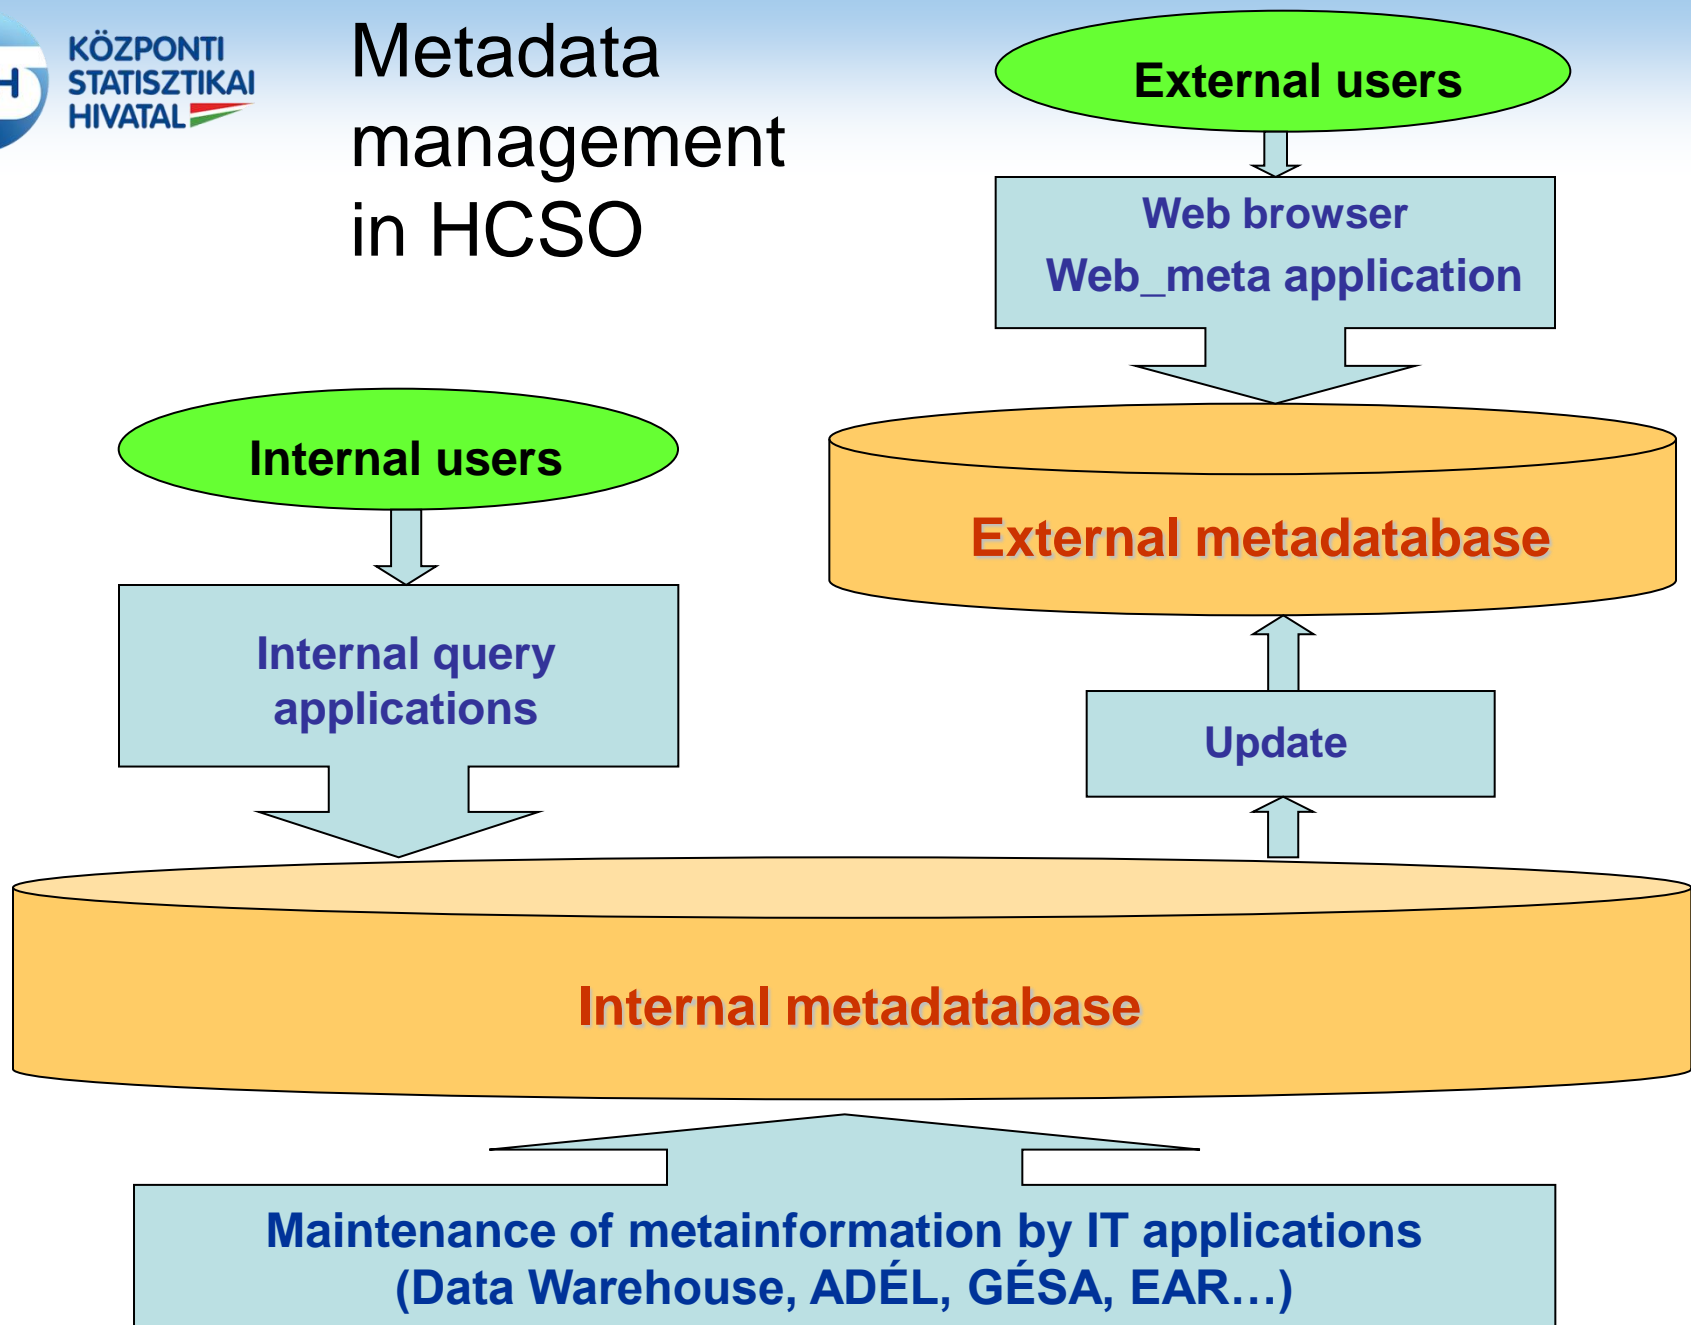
KÖZPONTI STATISZTIKAI HIVATAL

Metadata management in HCSO

External users

Web browser
Web_meta application

Internal users

External metadatabase

Internal query applications

Update

Internal metadatabase

Maintenance of metainformation by IT applications
(Data Warehouse, ADÉL, GÉSA, EAR…)